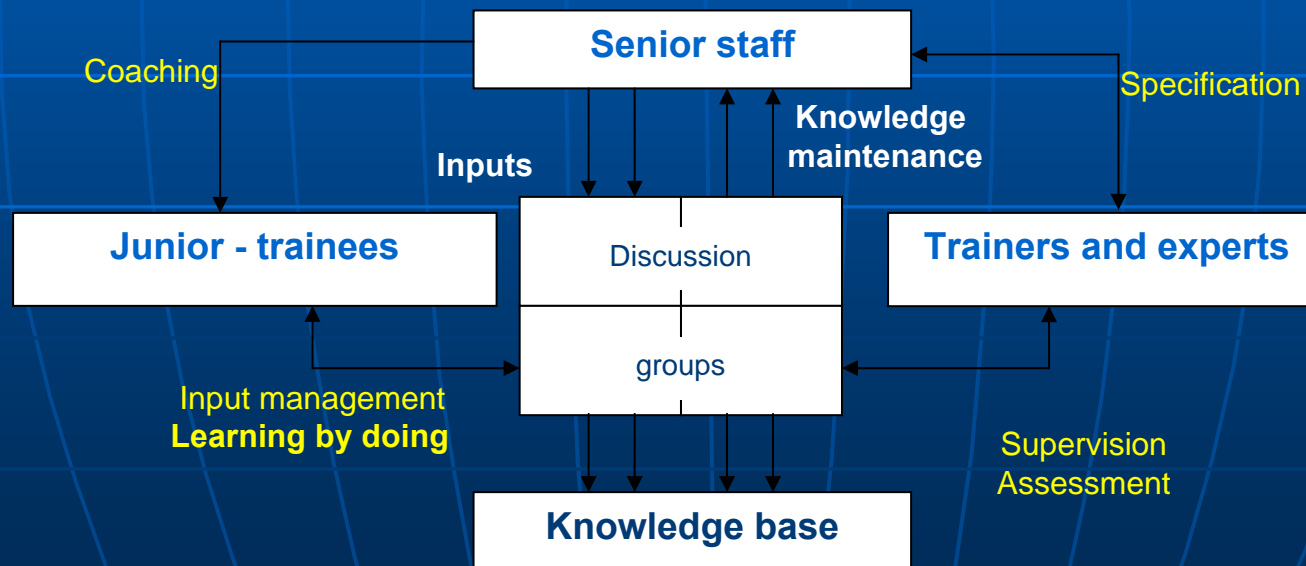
Senior staff

Coaching

Specification

Knowledge maintenance

Inputs

Junior - trainees

Discussion

Trainers and experts

groups

Input management
Learning by doing

Supervision
Assessment

Knowledge base